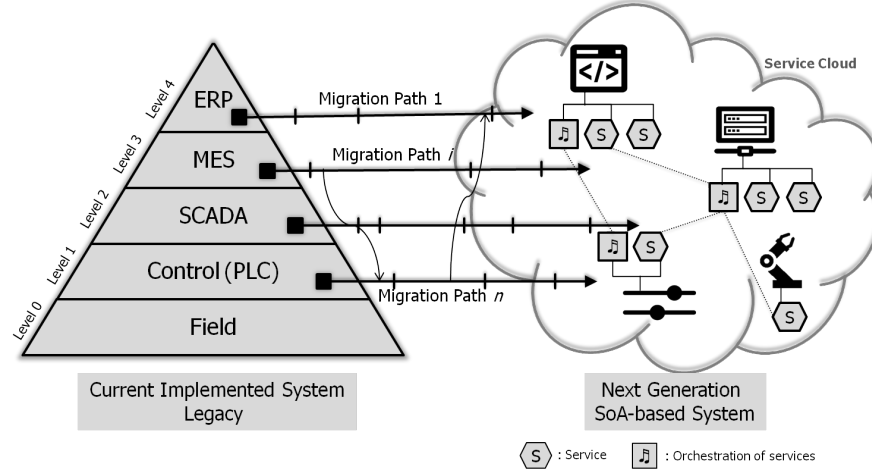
Service Cloud

Level 4
Level 3
Level 2
Level 1
Level 0

ERP
MES
SCADA
Control (PLC)
Field

Migration Path 1
Migration Path $i$
Migration Path $n$

</>

S S
S S
S
S

Current Implemented System Legacy

Next Generation SoA-based System

S : Service ♬ : Orchestration of services